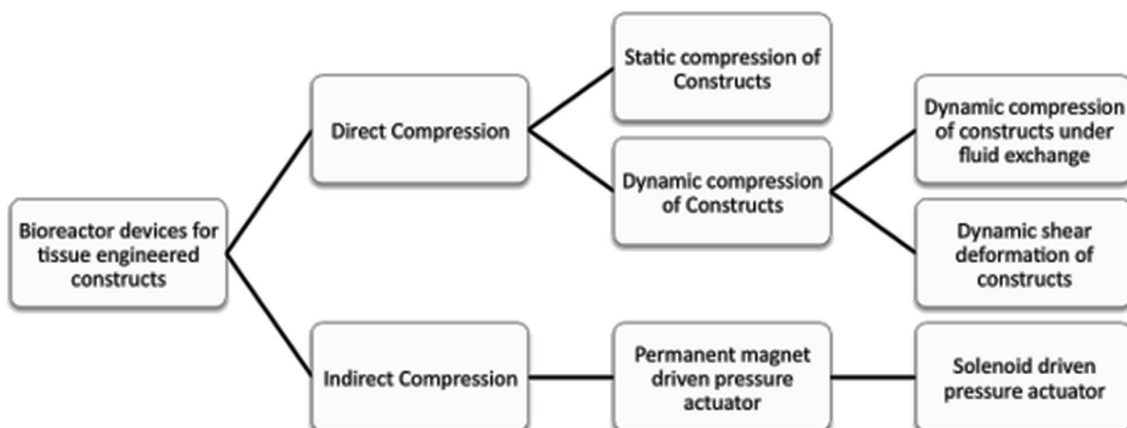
Bioreactor devices for tissue engineered constructs

Direct Compression

Static compression of Constructs

Dynamic compression of Constructs

Dynamic compression of constructs under fluid exchange

Dynamic shear deformation of constructs

Indirect Compression

Permanent magnet driven pressure actuator

Solenoid driven pressure actuator